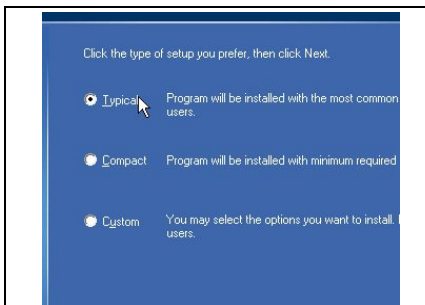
Click the type of setup you prefer, then click Next.

Typical Program will be installed with the most common users.

Compact Program will be installed with minimum required

Custom You may select the options you want to install. users.